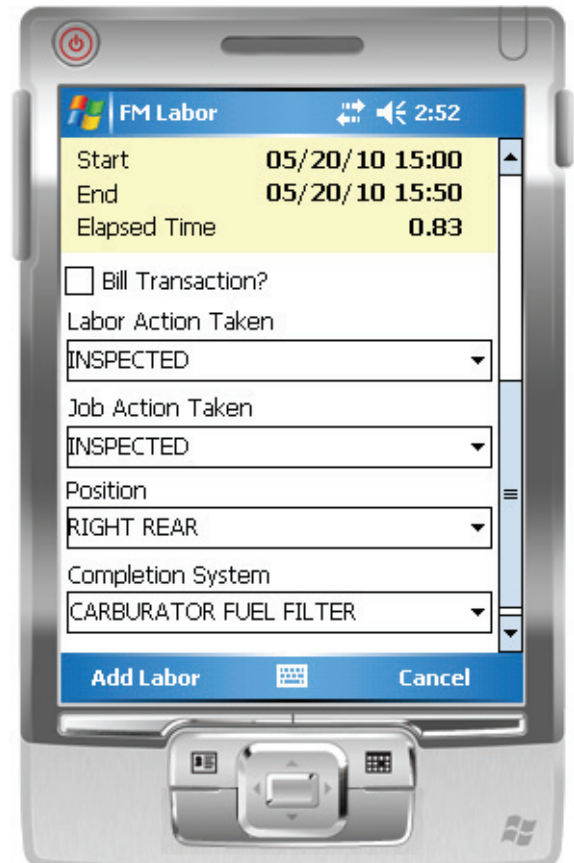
FM Labor 2:52

| | |
|---|---|
| Start | 05/20/10 15:00 |
| End | 05/20/10 15:50 |
| Elapsed Time | 0.83 |

Bill Transaction?

Labor Action Taken

INSPECTED

Job Action Taken

INSPECTED

Position

RIGHT REAR

Completion System

CARBURATOR FUEL FILTER

Add Labor

Cancel